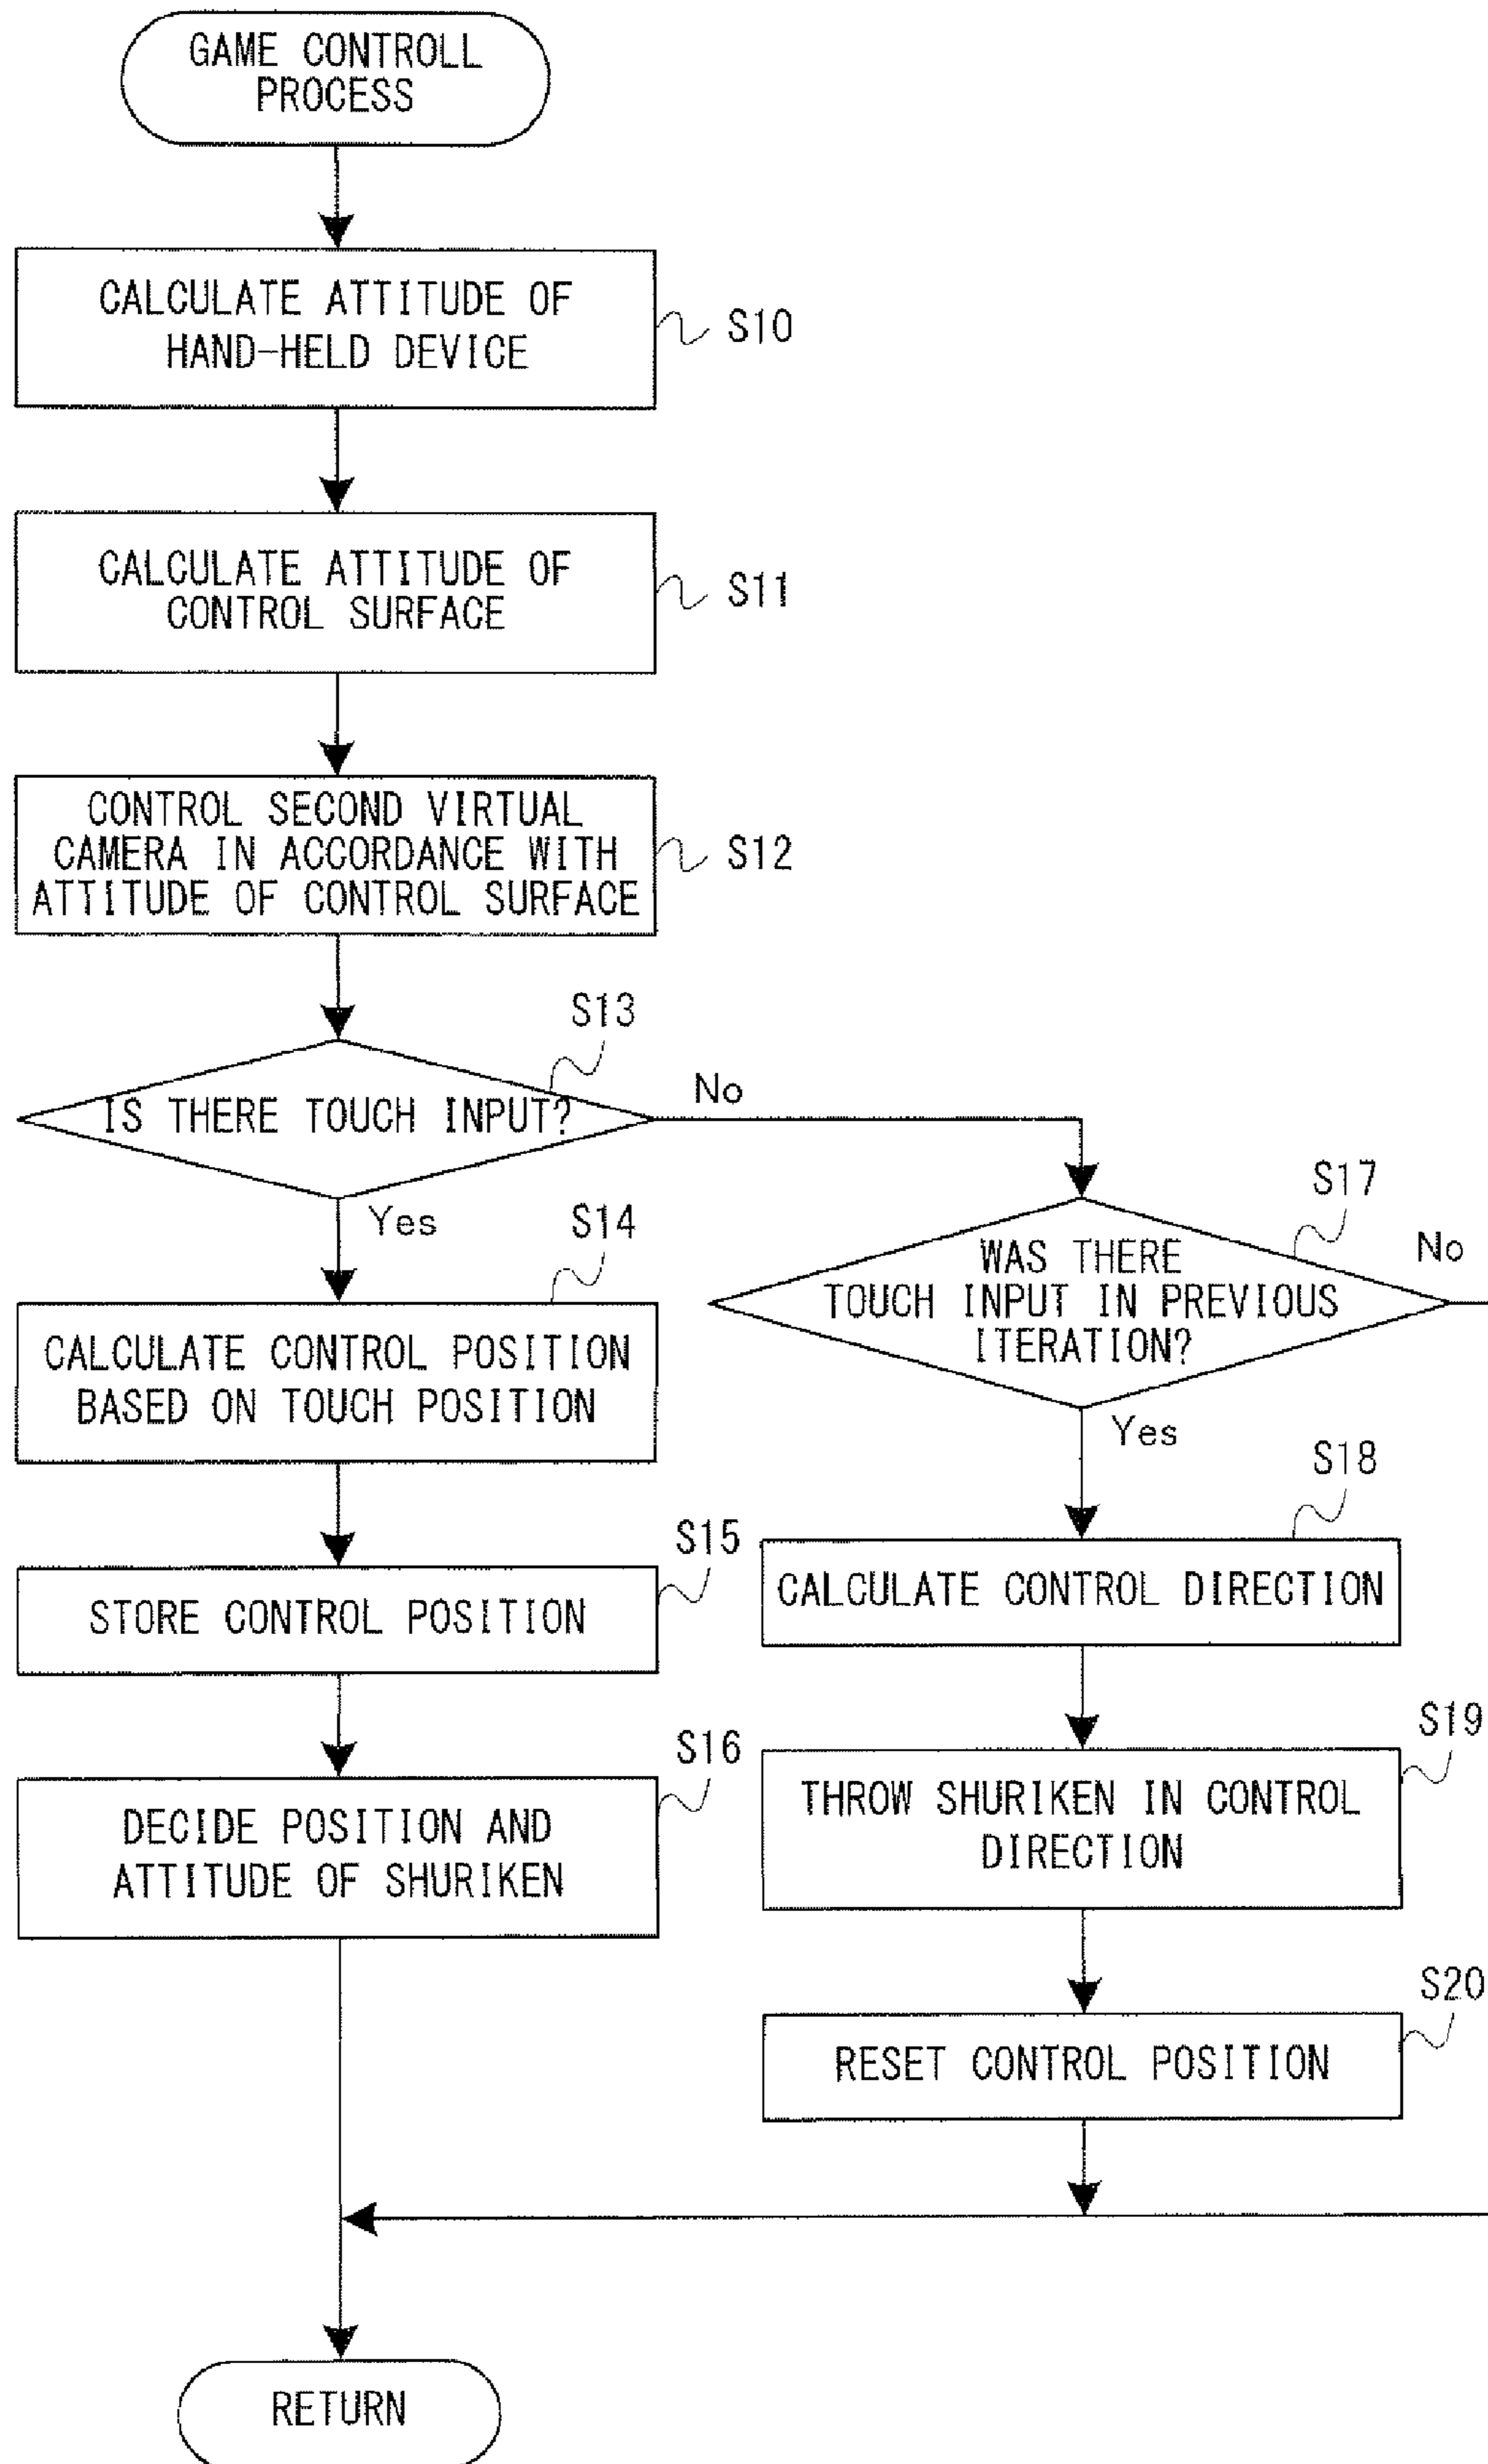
GAME CONTROLL PROCESS

CALCULATE ATTITUDE OF HAND-HELD DEVICE

S10

CALCULATE ATTITUDE OF CONTROL SURFACE

S11

CONTROL SECOND VIRTUAL CAMERA IN ACCORDANCE WITH ATTITUDE OF CONTROL SURFACE

S12

S13

IS THERE TOUCH INPUT?

No

Yes

S14

CALCULATE CONTROL POSITION BASED ON TOUCH POSITION

S15

STORE CONTROL POSITION

S16

DECIDE POSITION AND ATTITUDE OF SHURIKEN

S17

WAS THERE TOUCH INPUT IN PREVIOUS ITERATION?

No

Yes

S18

CALCULATE CONTROL DIRECTION

S19

THROW SHURIKEN IN CONTROL DIRECTION

S20

RESET CONTROL POSITION

RETURN